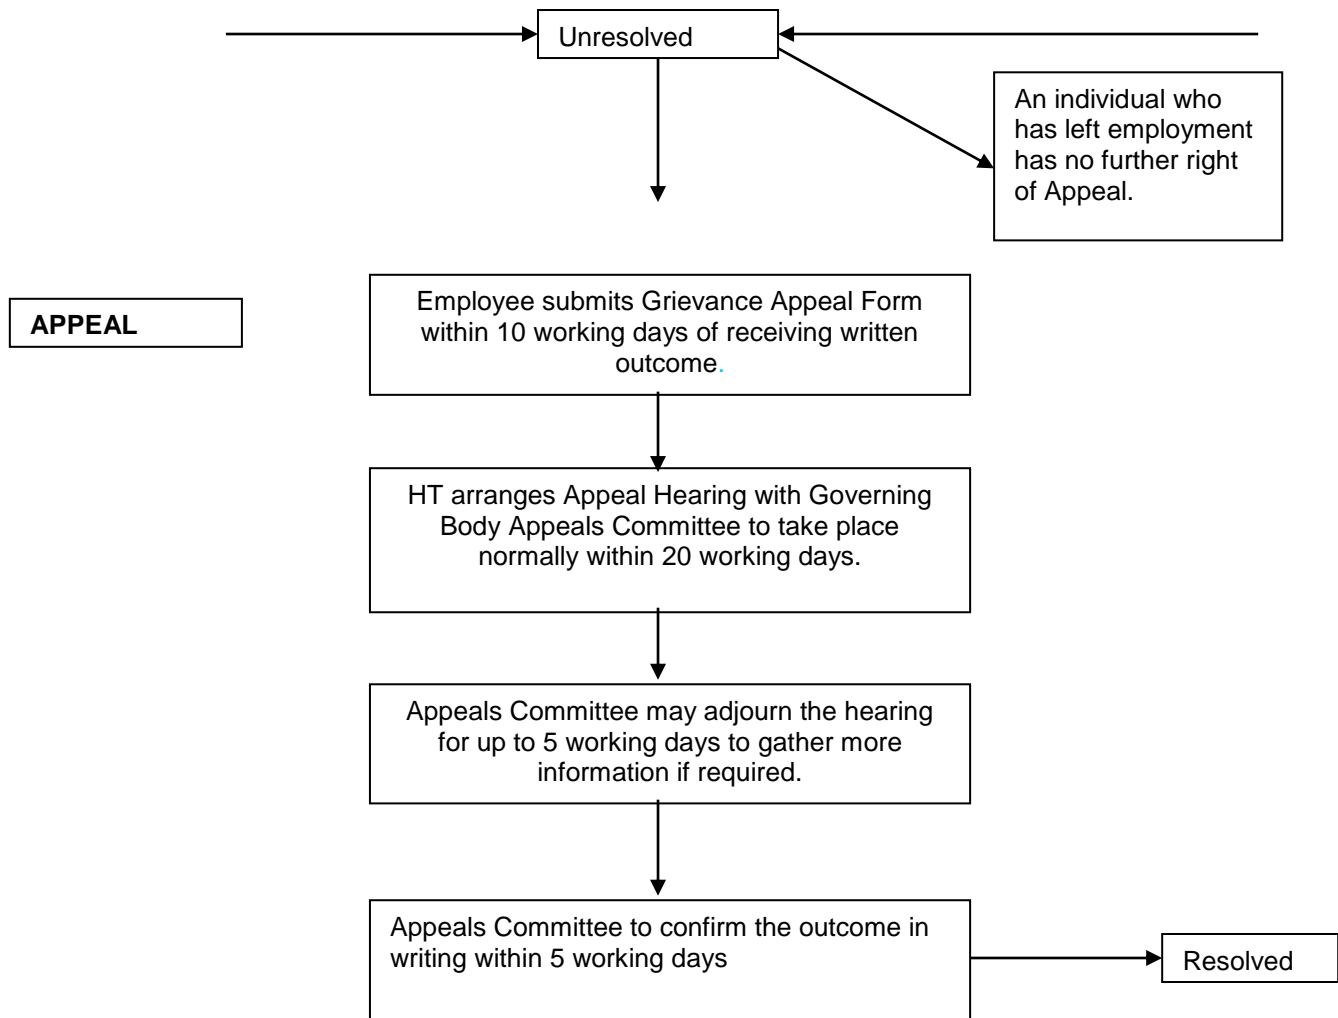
Unresolved

An individual who has left employment has no further right of Appeal.

APPEAL

Employee submits Grievance Appeal Form within 10 working days of receiving written outcome.

HT arranges Appeal Hearing with Governing Body Appeals Committee to take place normally within 20 working days.

Appeals Committee may adjourn the hearing for up to 5 working days to gather more information if required.

Appeals Committee to confirm the outcome in writing within 5 working days

Resolved